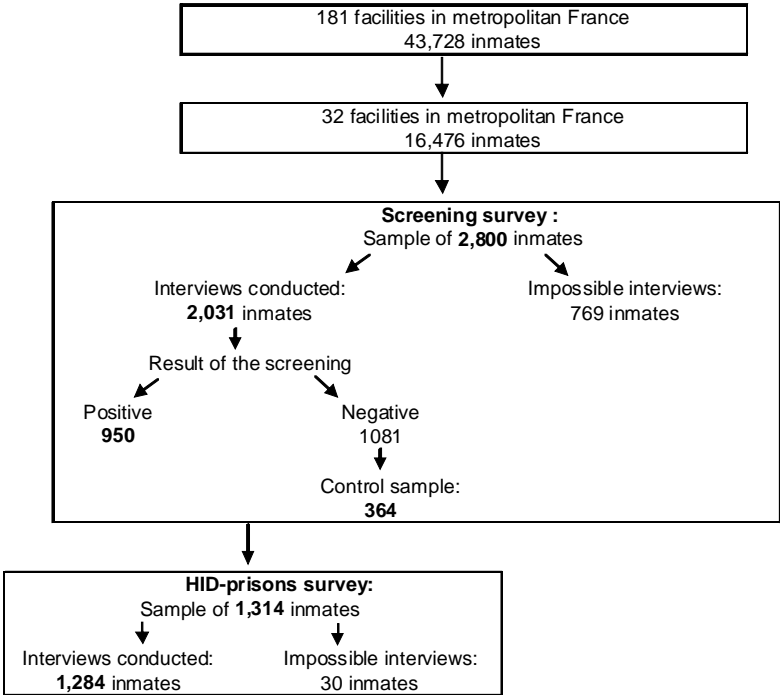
181 facilities in metropolitan France
43,728 inmates

32 facilities in metropolitan France
16,476 inmates

**Screening survey :**
Sample of **2,800** inmates

Interviews conducted:
**2,031** inmates

Impossible interviews:
769 inmates

Result of the screening

Positive
**950**

Negative
1081

Control sample:
**364**

**HID-prisons survey:**
Sample of **1,314** inmates

Interviews conducted:
**1,284** inmates

Impossible interviews:
30 inmates